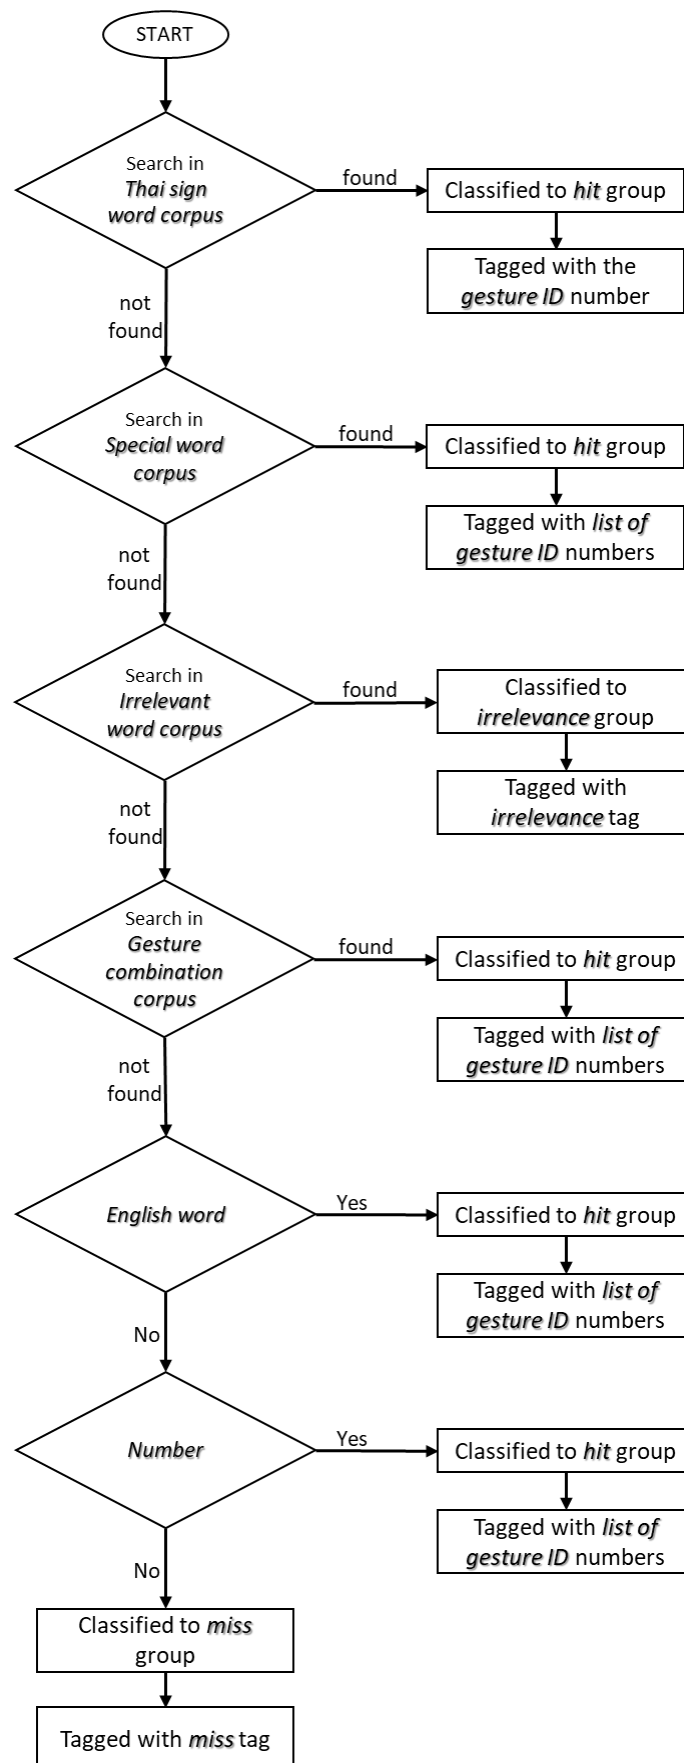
START

Search in *Thai sign word corpus*

found

Classified to *hit* group

Tagged with the *gesture ID* number

not found

Search in *Special word corpus*

found

Classified to *hit* group

Tagged with *list of gesture ID* numbers

not found

Search in *Irrelevant word corpus*

found

Classified to *irrelevance* group

Tagged with *irrelevance* tag

not found

Search in *Gesture combination corpus*

found

Classified to *hit* group

Tagged with *list of gesture ID* numbers

not found

*English word*

Yes

Classified to *hit* group

Tagged with *list of gesture ID* numbers

No

*Number*

Yes

Classified to *hit* group

Tagged with *list of gesture ID* numbers

No

Classified to *miss* group

Tagged with *miss* tag